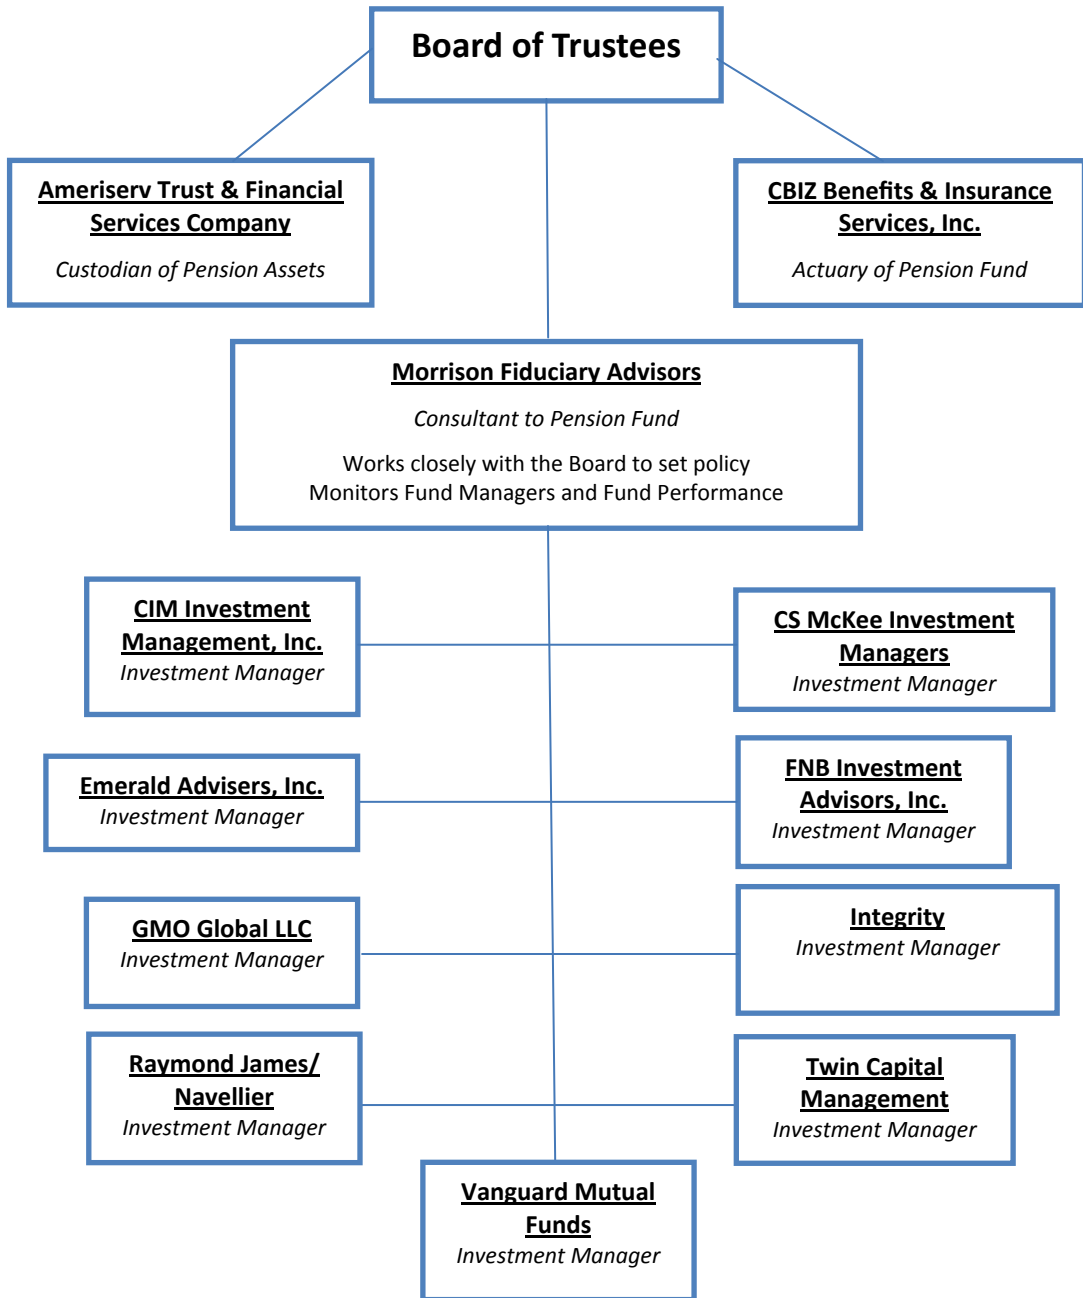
Board of Trustees

Ameriserv Trust & Financial Services Company

Custodian of Pension Assets

CBIZ Benefits & Insurance Services, Inc.

Actuary of Pension Fund

Morrison Fiduciary Advisors

Consultant to Pension Fund

Works closely with the Board to set policy
Monitors Fund Managers and Fund Performance

CIM Investment Management, Inc.
Investment Manager

CS McKee Investment Managers
Investment Manager

Emerald Advisers, Inc.
Investment Manager

FNB Investment Advisors, Inc.
Investment Manager

GMO Global LLC
Investment Manager

Integrity
Investment Manager

Raymond James/ Navellier
Investment Manager

Twin Capital Management
Investment Manager

Vanguard Mutual Funds
Investment Manager